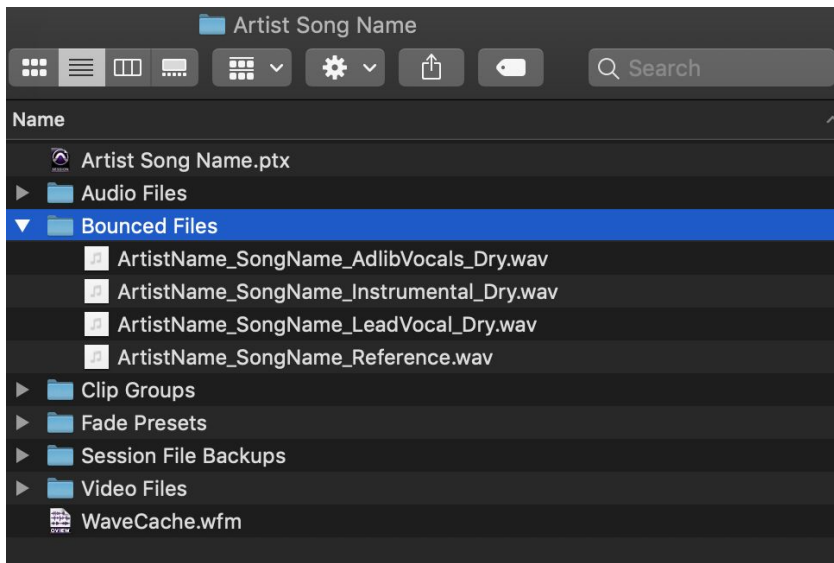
Artist Song Name

Search

Name

Artist Song Name.ptx
Audio Files
Bounced Files
ArtistName_SongName_AdlibVocals_Dry.wav
ArtistName_SongName_Instrumental_Dry.wav
ArtistName_SongName_LeadVocal_Dry.wav
ArtistName_SongName_Reference.wav
Clip Groups
Fade Presets
Session File Backups
Video Files
WaveCache.wfm